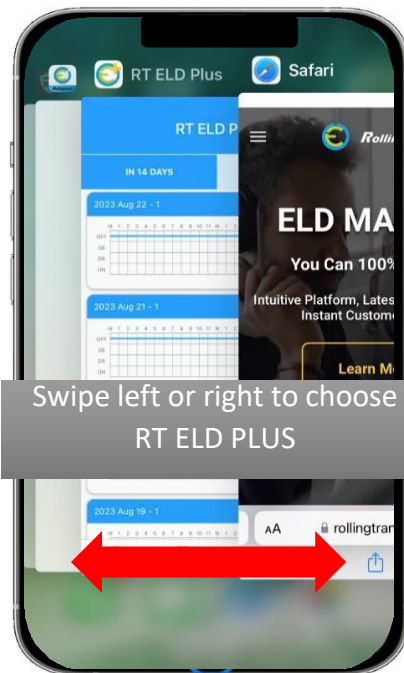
RT ELD Plus

Safari

RT ELD P

IN 14 DAYS

2023 Aug 22 - 1

M 1 2 3 4 5 6 7 8 9 10 11 N 1 2

OFF
SB
DR
ON

2023 Aug 21 - 1

M 1 2 3 4 5 6 7 8 9 10 11 N 1 2

OFF
SB
DR
ON

2023 Aug 19 - 1

Rollin

ELD MA

You Can 100%

Intuitive Platform, Lates
Instant Custome

Learn M

Swipe left or right to choose RT ELD PLUS

AA rollingtran